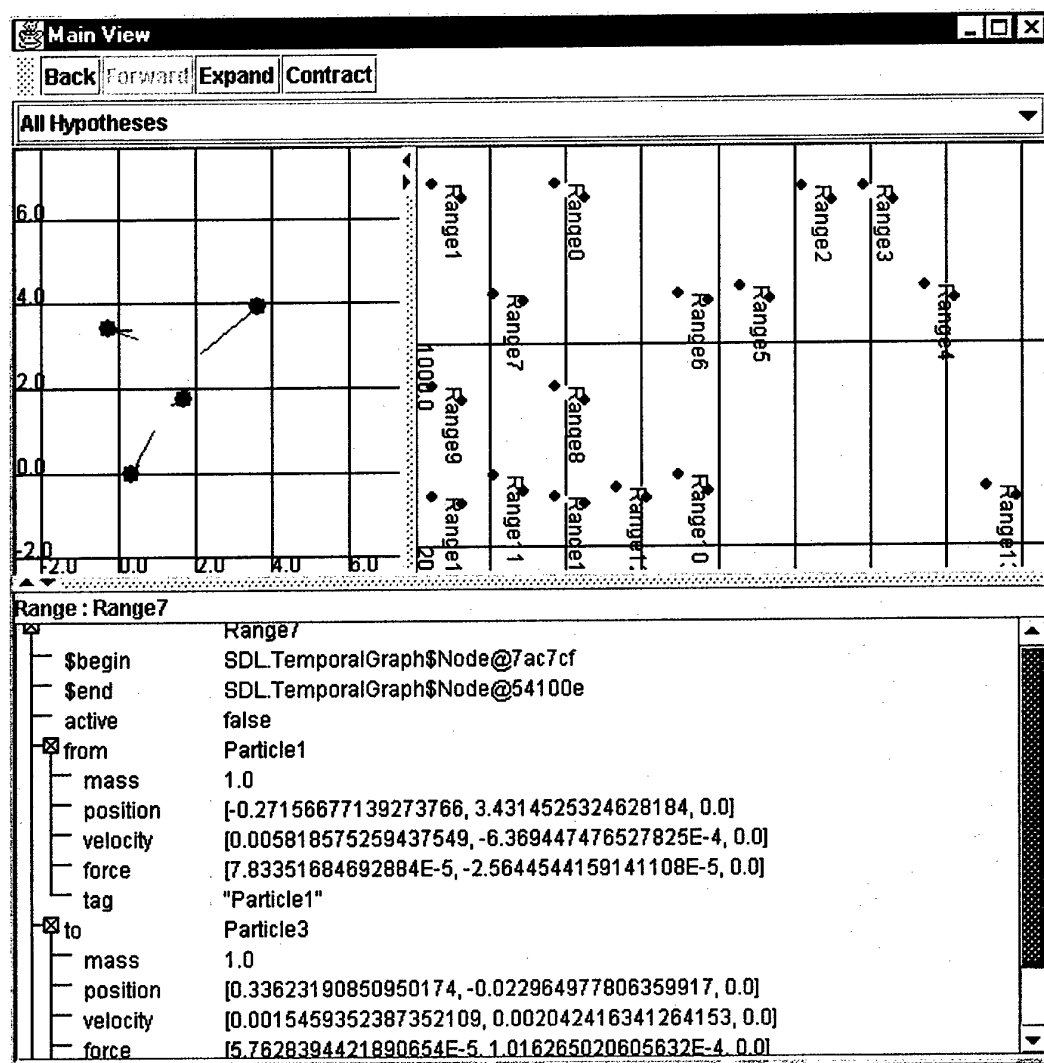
Main View

Back Forward Expand Contract

All Hypotheses

6.0
4.0
2.0
0.0
-2.0
-2.0 0.0 2.0 4.0 6.0

Range1
Range0
Range2
Range3
Range7
Range6
Range5
Range4
1000.0
Range9
Range8
Range1
Range1
Range1
Range10
Range1
20

Range : Range7

Range7
$begin SDL.TemporalGraph$Node@7ac7cf
$end SDL.TemporalGraph$Node@54100e
active false
from Particle1
mass 1.0
position [-0.27156677139273766, 3.4314525324628184, 0.0]
velocity [0.005818575259437549, -6.369447476527825E-4, 0.0]
force [7.83351684692884E-5, -2.5644544159141108E-5, 0.0]
tag "Particle1"
to Particle3
mass 1.0
position [0.33623190850950174, -0.022964977806359917, 0.0]
velocity [0.0015459352387352109, 0.002042416341264153, 0.0]
force [5.7628394421890654E-5, 1.016265020605632E-4, 0.0]